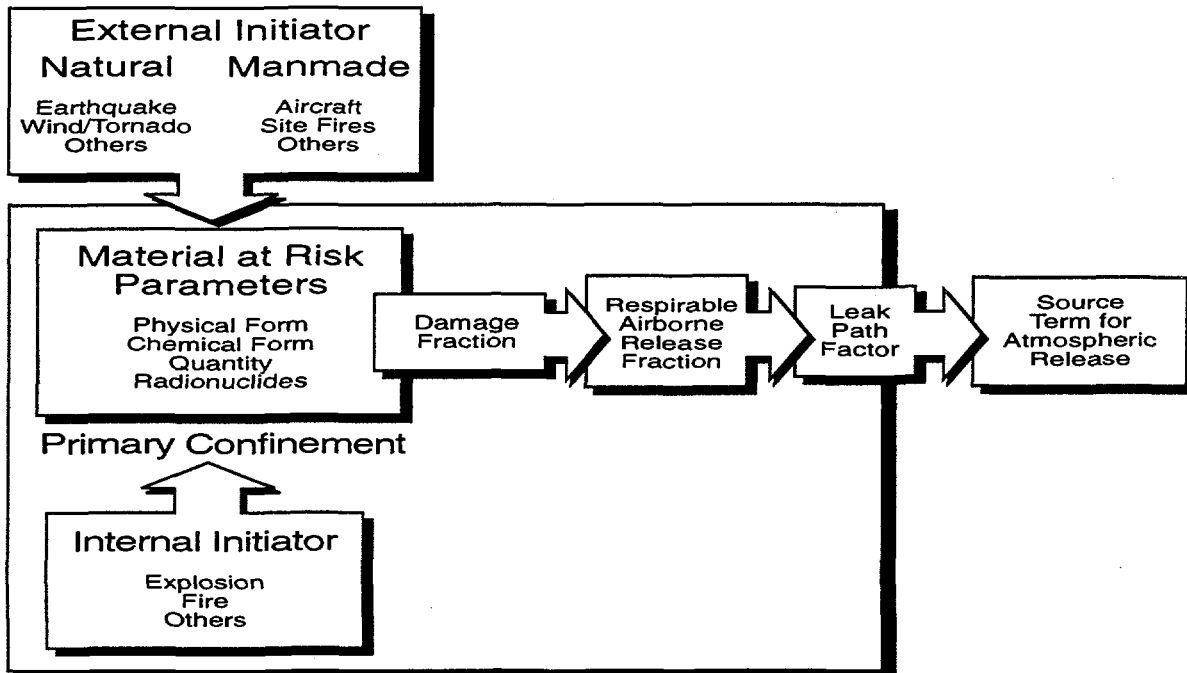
External Initiator

Natural

Earthquake
Wind/Tornado
Others

Manmade

Aircraft
Site Fires
Others

Material at Risk Parameters

Physical Form
Chemical Form
Quantity
Radionuclides

Damage Fraction

Respirable Airborne Release Fraction

Leak Path Factor

Source Term for Atmospheric Release

Primary Confinement

Internal Initiator

Explosion
Fire
Others